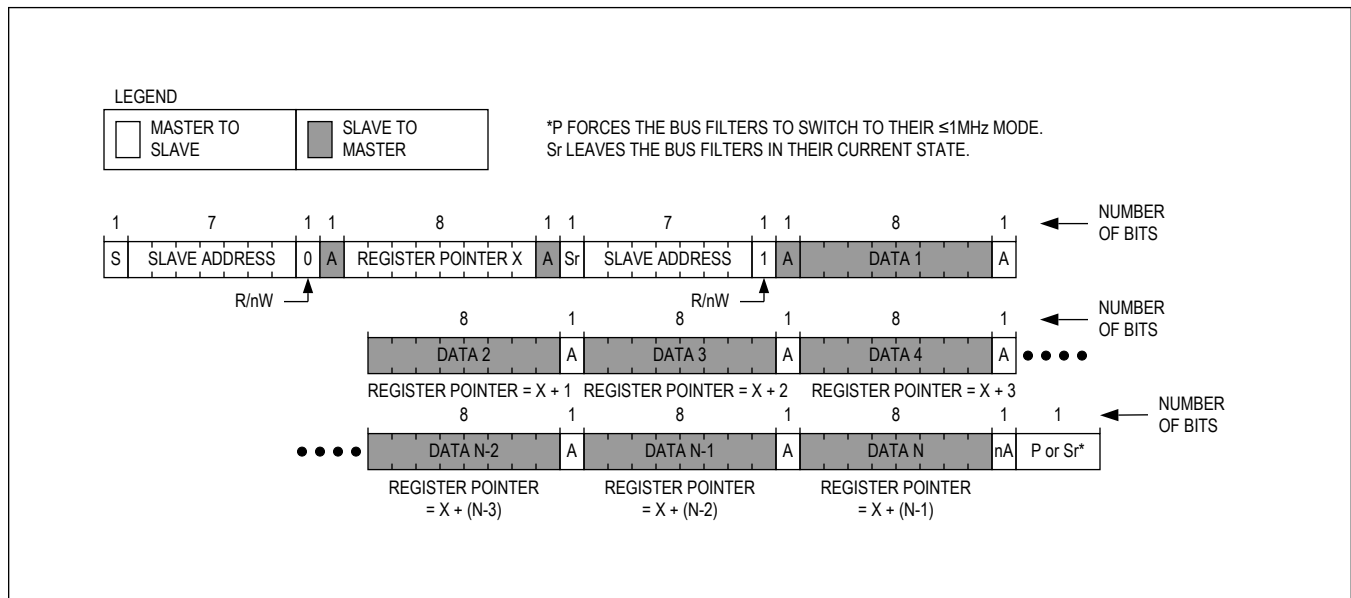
LEGEND

MASTER TO SLAVE

SLAVE TO MASTER

*P FORCES THE BUS FILTERS TO SWITCH TO THEIR ≤1MHz MODE.
Sr LEAVES THE BUS FILTERS IN THEIR CURRENT STATE.

| 1 | 7 | 1 | 1 | 8 | 1 | 1 | 7 | 1 | 1 | 8 | 1 |
|---|---|---|---|---|---|---|---|---|---|---|---|
| S | SLAVE ADDRESS | 0 | A | REGISTER POINTER X | A | Sr | SLAVE ADDRESS | 1 | A | DATA 1 | A |

NUMBER OF BITS

R/nW

R/nW

| 8 | 1 | 8 | 1 | 8 | 1 |
|---|---|---|---|---|---|
| DATA 2 | A | DATA 3 | A | DATA 4 | A |

NUMBER OF BITS

REGISTER POINTER = X + 1 REGISTER POINTER = X + 2 REGISTER POINTER = X + 3

| 8 | 1 | 8 | 1 | 8 | 1 | 1 |
|---|---|---|---|---|---|---|
| DATA N-2 | A | DATA N-1 | A | DATA N | nA | P or Sr* |

NUMBER OF BITS

REGISTER POINTER = X + (N-3)

REGISTER POINTER = X + (N-2)

REGISTER POINTER = X + (N-1)